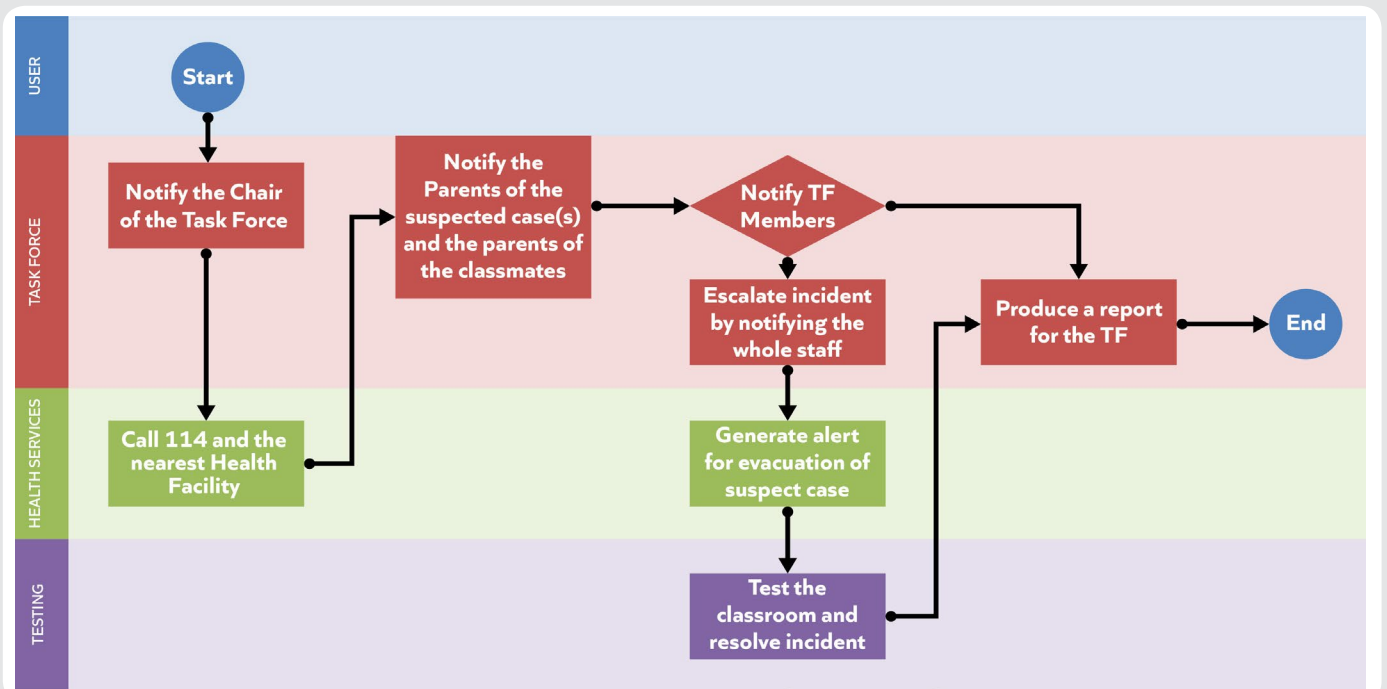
USER

TASK FORCE

HEALTH SERVICES

TESTING

Start

Notify the Chair of the Task Force

Call 114 and the nearest Health Facility

Notify the Parents of the suspected case(s) and the parents of the classmates

Notify TF Members

Escalate incident by notifying the whole staff

Generate alert for evacuation of suspect case

Test the classroom and resolve incident

Produce a report for the TF

End